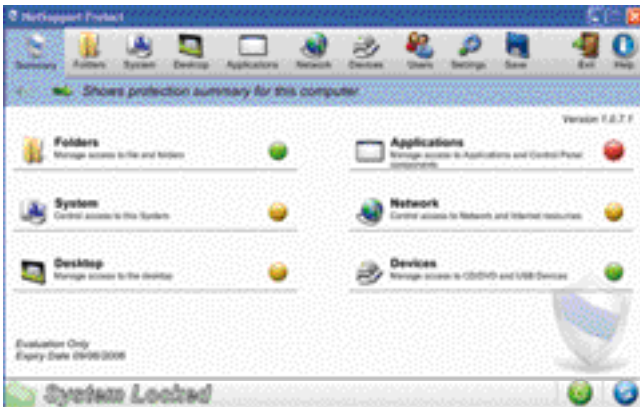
NetSupport Protect

Summary Folders System Desktop Applications Network Devices Users Settings Save Exit Help

Shows protection summary for this computer

Version 1.0.7.1

Folders
Manage access to file and folders

Applications
Manage access to Applications and Control Panel components

System
Control access to the System

Network
Control access to Network and Internet resources

Desktop
Manage access to the desktop

Devices
Manage access to CD/DVD and USB Devices

Evaluation Only
Expiry Date 09/08/2008

System Locked